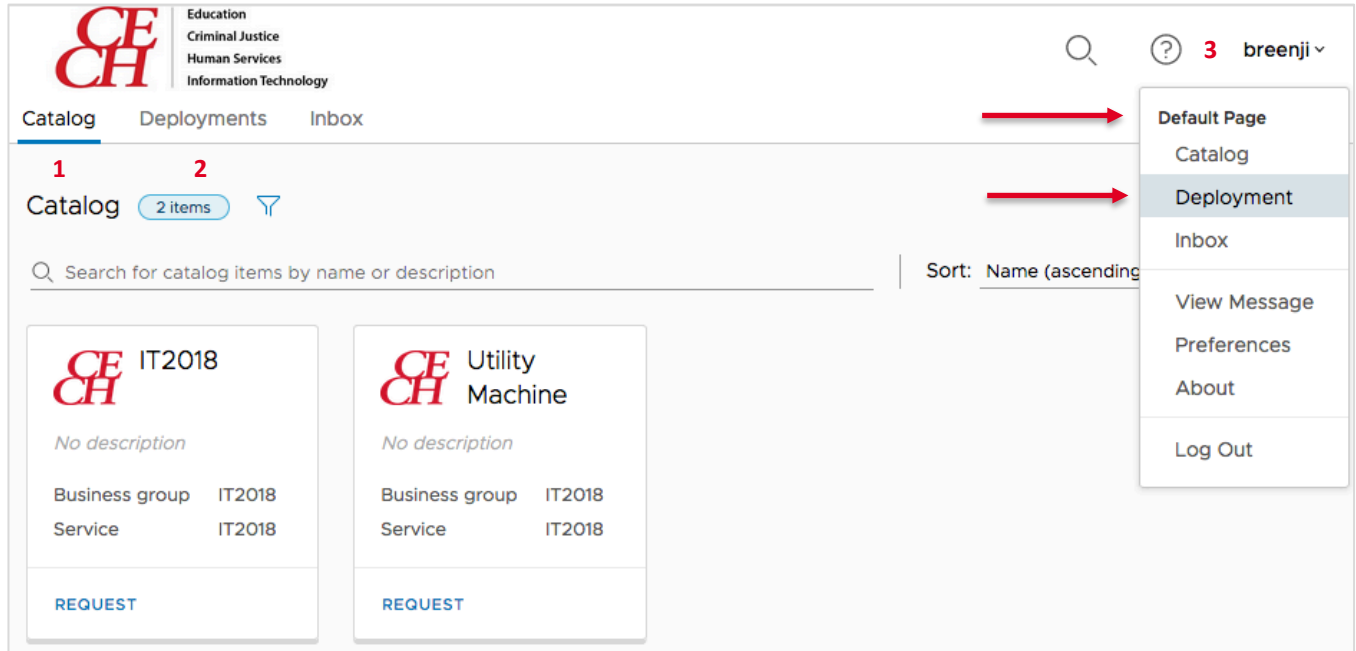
CE CH
Education
Criminal Justice
Human Services
Information Technology

3 breenji

Catalog Deployments Inbox

Default Page
Catalog
Deployment
Inbox
View Message
Preferences
About
Log Out

1 2
Catalog 2 items

Search for catalog items by name or description

Sort: Name (ascending

CE CH IT2018
No description
Business group IT2018
Service IT2018
REQUEST

CE CH Utility Machine
No description
Business group IT2018
Service IT2018
REQUEST